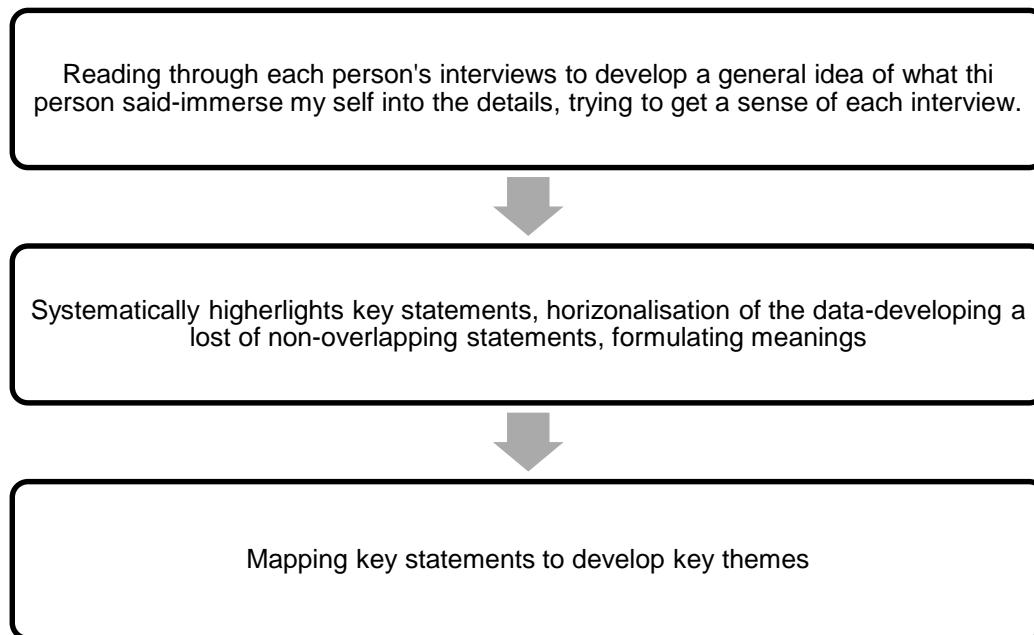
Reading through each person's interviews to develop a general idea of what thi person said-immerse my self into the details, trying to get a sense of each interview.

Systematically higherlights key statements, horizonalisation of the data-developing a lost of non-overlapping statements, formulating meanings

Mapping key statements to develop key themes